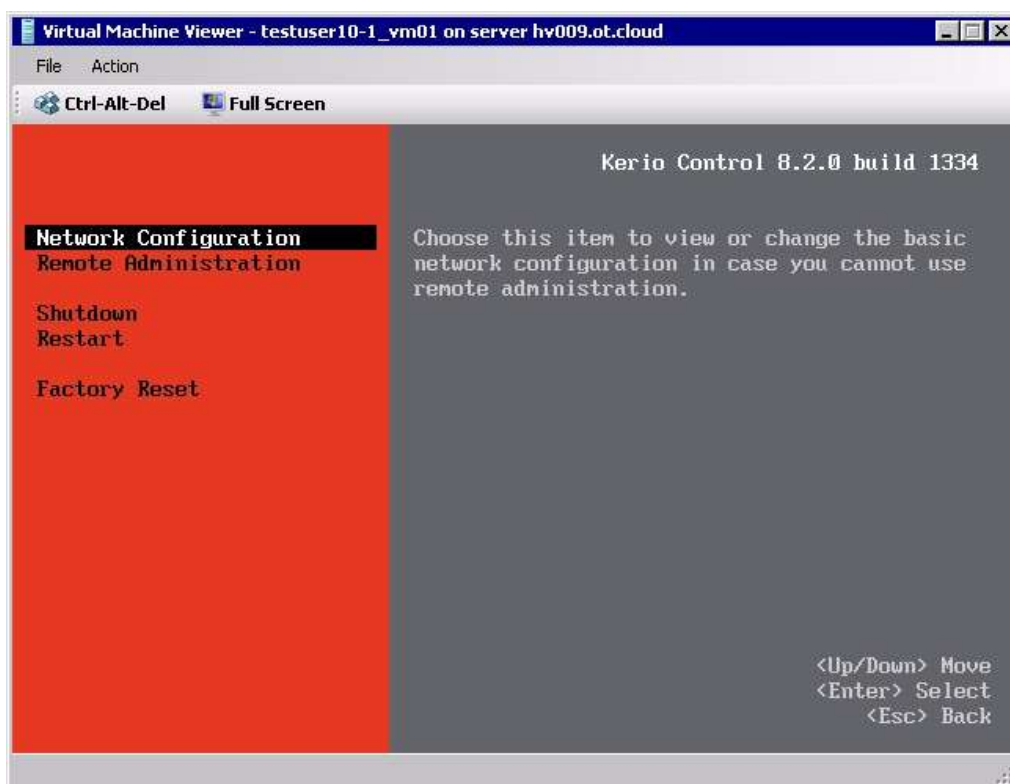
Virtual Machine Viewer - testuser10-1_vm01 on server hv009.ot.cloud

File Action

Ctrl-Alt-Del Full Screen

Kerio Control 8.2.0 build 1334

Network Configuration
Remote Administration

Shutdown
Restart

Factory Reset

Choose this item to view or change the basic network configuration in case you cannot use remote administration.

<Up/Down> Move
<Enter> Select
<Esc> Back